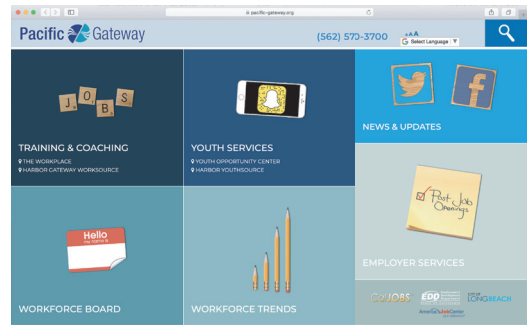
pacific-gateway.org

Pacific Gateway

(562) 570-3700

AAA

Select Language

J O B S

TRAINING & COACHING

THE WORKPLACE

HARBOR GATEWAY WORKSOURCE

YOUTH SERVICES

YOUTH OPPORTUNITY CENTER

HARBOR YOUTHSOURCE

NEWS & UPDATES

Post Job Openings

EMPLOYER SERVICES

Hello my name is

WORKFORCE BOARD

WORKFORCE TRENDS

CalJOBS

EDD

LONG BEACH

America's Job Center